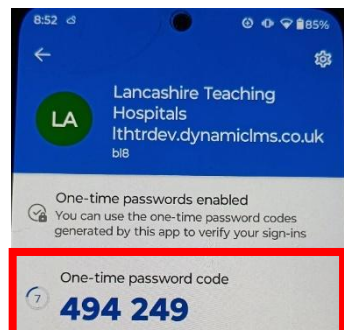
8:52 85%

LA Lancashire Teaching Hospitals lthtrdev.dynamiclms.co.uk bl8

One-time passwords enabled
You can use the one-time password codes generated by this app to verify your sign-ins

One-time password code
7
494 249